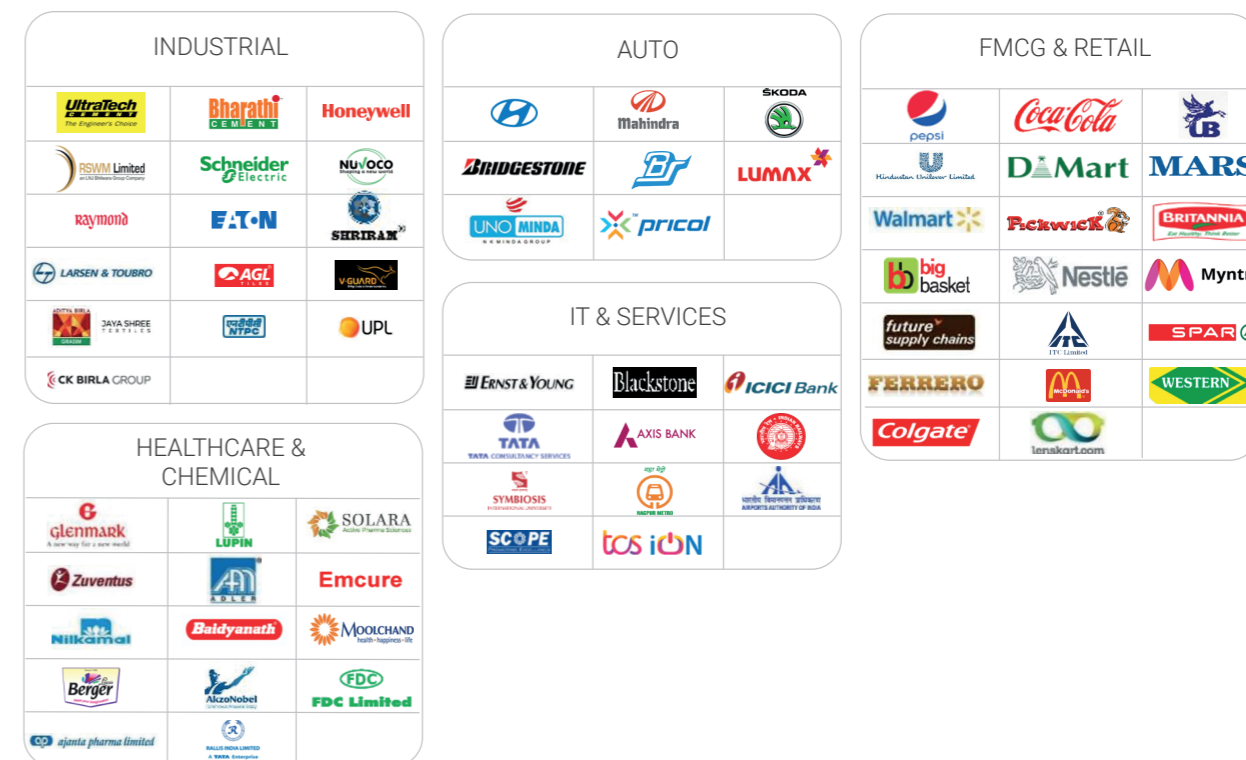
INDUSTRIAL

| | | |
|---|---|---|
| UltraTech CEMENT The Engineer's Choice | Bharathi CEMENT | Honeywell |
| RSWM Limited an LNJ Bhilwara Group Company | Schneider Electric | NUVOCO Shaping a new world |
| Raymond | EATON | SHRIRAM |
| LARSEN & TOUBRO | AGL TILES | V-GUARD |
| ADITYA BIRLA GRASIM JAYA SHREE TEXTILES | एनटीपीसी NTPC | UPL |
| CK BIRLA GROUP | | |

HEALTHCARE & CHEMICAL

| | | |
|---|---|---|
| GLENMARK A new way for a new world | LUPIN | SOLARA Active Pharma Sciences |
| Zuventus | ADLER | Emcure |
| Nilkamal | Baidyanath | MOOLCHAND health · happiness · life |
| Berger | AkzoNobel | FDC FDC Limited |
| ajanta pharma limited | RALLIS INDIA LIMITED A TATA Enterprise | |

AUTO

| | | |
|---|---|---|
| | Mahindra | ŠKODA |
| BRIDGESTONE | | LUMAX |
| UNO MINDA N K MINDA GROUP | pricol | |

IT & SERVICES

| | | |
|---|---|---|
| ERNST & YOUNG | Blackstone | ICICI Bank |
| TATA TATA CONSULTANCY SERVICES | AXIS BANK | INDIAN RAILWAYS |
| SYMBIOSIS INTERNATIONAL UNIVERSITY | महा मेट्रो NAGPUR METRO | भारतीय विमानपत्तन प्राधिकरण AIRPORTS AUTHORITY OF INDIA |
| SCOPE | tcs iON | |

FMCG & RETAIL

| | | |
|---|---|---|
| pepsi | Coca-Cola | UB |
| Hindustan Unilever Limited | DMart | MARS |
| Walmart | Pickwick | BRITANNIA Eat Healthy Think Better |
| big basket | Nestle | Myntr |
| future supply chains | ITC Limited | SPAR |
| FERRERO | McDonald's | WESTERN |
| Colgate | lenskart.com | |